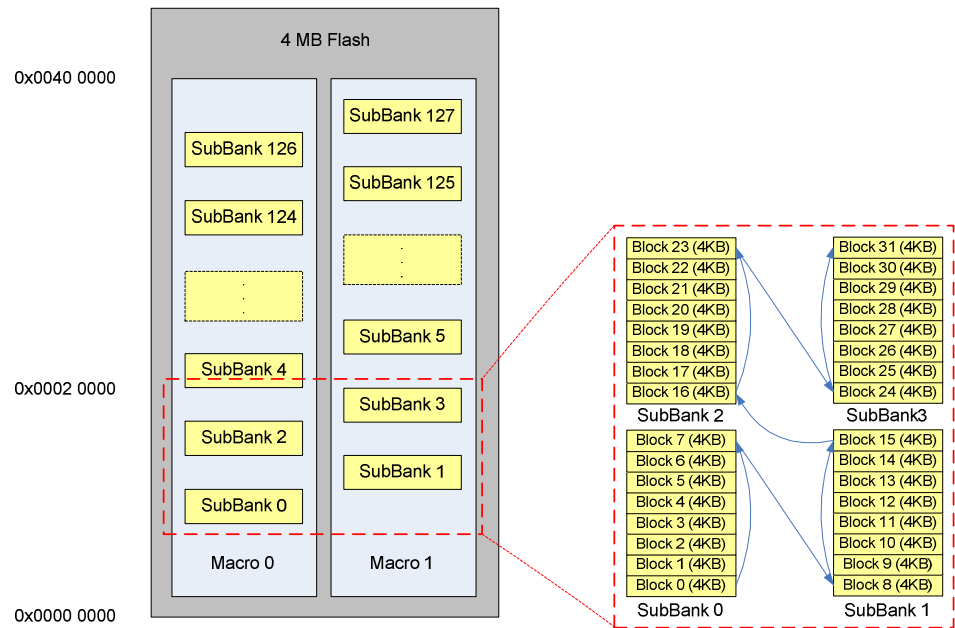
4 MB Flash

0x0040 0000

0x0002 0000

0x0000 0000

SubBank 126
SubBank 124
SubBank 4
SubBank 2
SubBank 0
Macro 0

SubBank 127
SubBank 125
SubBank 5
SubBank 3
SubBank 1
Macro 1

Block 23 (4KB)
Block 22 (4KB)
Block 21 (4KB)
Block 20 (4KB)
Block 19 (4KB)
Block 18 (4KB)
Block 17 (4KB)
Block 16 (4KB)
SubBank 2

Block 31 (4KB)
Block 30 (4KB)
Block 29 (4KB)
Block 28 (4KB)
Block 27 (4KB)
Block 26 (4KB)
Block 25 (4KB)
Block 24 (4KB)
SubBank3

Block 7 (4KB)
Block 6 (4KB)
Block 5 (4KB)
Block 4 (4KB)
Block 3 (4KB)
Block 2 (4KB)
Block 1 (4KB)
Block 0 (4KB)
SubBank 0

Block 15 (4KB)
Block 14 (4KB)
Block 13 (4KB)
Block 12 (4KB)
Block 11 (4KB)
Block 10 (4KB)
Block 9 (4KB)
Block 8 (4KB)
SubBank 1